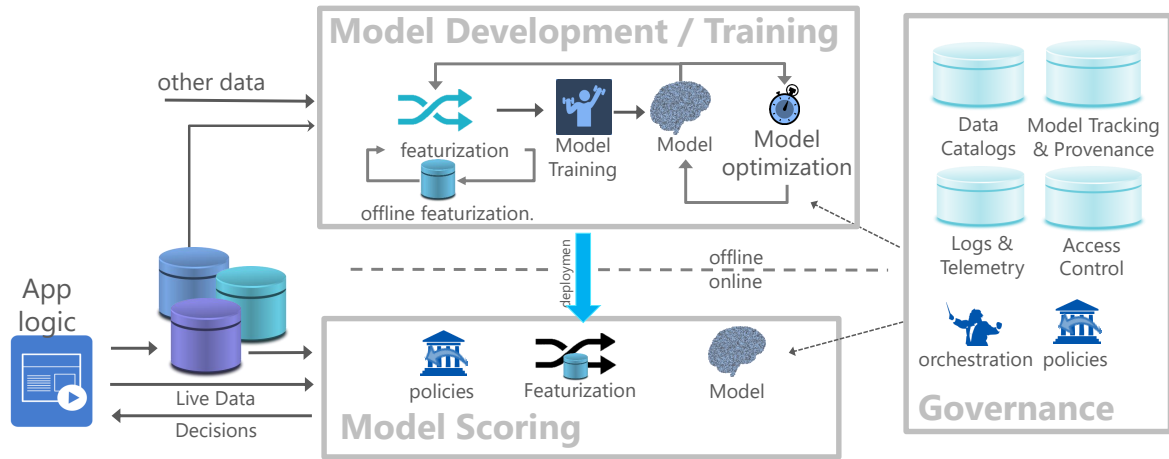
Model Development / Training

other data

featurization

Model Training

Model

Model optimization

offline featurization.

Data Catalogs

Model Tracking & Provenance

Logs & Telemetry

Access Control

orchestration

policies

Governance

deploymen

offline

online

App logic

Live Data

Decisions

policies

Featurization

Model

Model Scoring